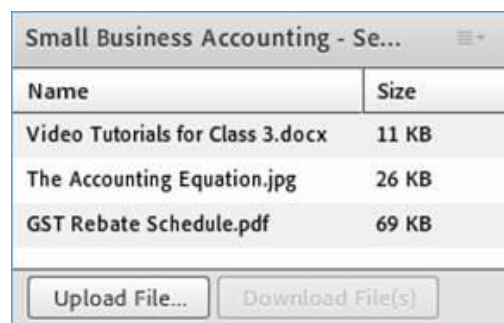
Small Business Accounting - Se...

| Name | Size |
|---|---|
| Video Tutorials for Class 3.docx | 11 KB |
| The Accounting Equation.jpg | 26 KB |
| GST Rebate Schedule.pdf | 69 KB |

Upload File... Download File(s)